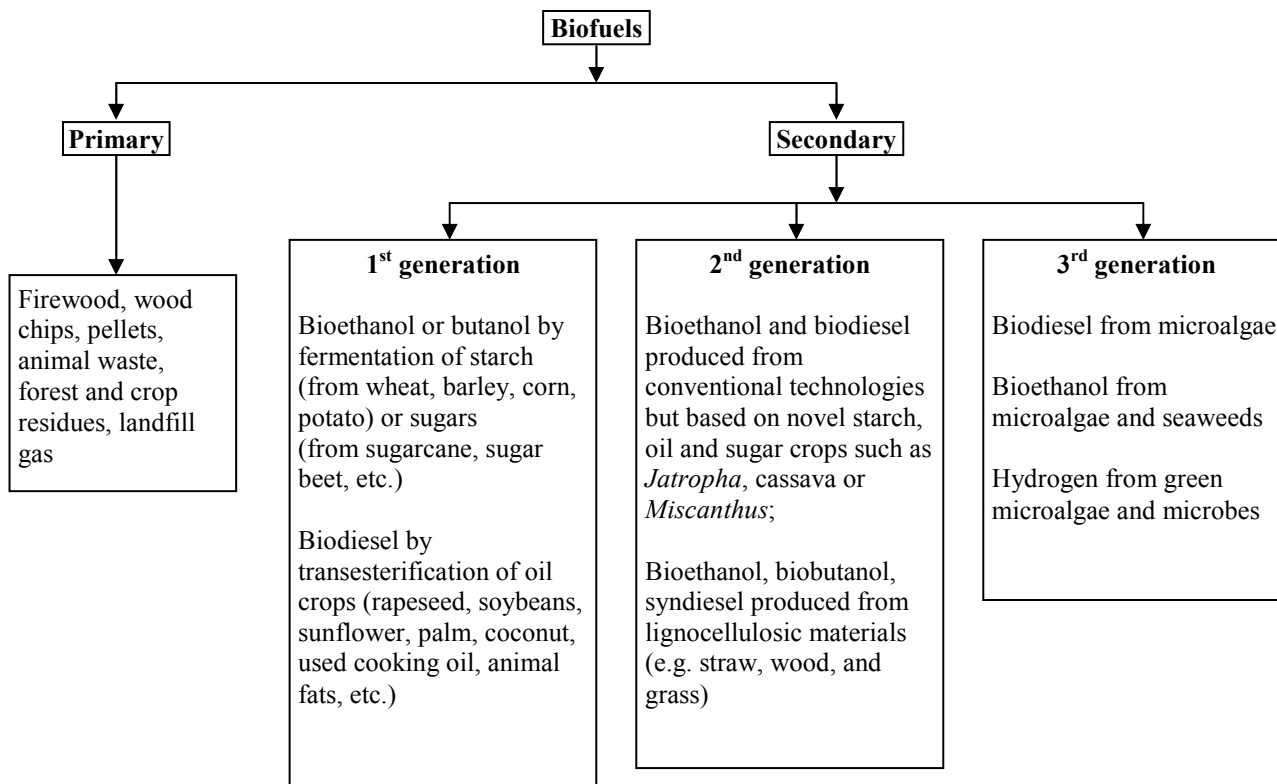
Biofuels

Primary

Secondary

Firewood, wood chips, pellets, animal waste, forest and crop residues, landfill gas

1$^{st}$ generation

Bioethanol or butanol by fermentation of starch (from wheat, barley, corn, potato) or sugars (from sugarcane, sugar beet, etc.)

Biodiesel by transesterification of oil crops (rapeseed, soybeans, sunflower, palm, coconut, used cooking oil, animal fats, etc.)

2$^{nd}$ generation

Bioethanol and biodiesel produced from conventional technologies but based on novel starch, oil and sugar crops such as Jatropha, cassava or Miscanthus;

Bioethanol, biobutanol, syndiesel produced from lignocellulosic materials (e.g. straw, wood, and grass)

3$^{rd}$ generation

Biodiesel from microalgae

Bioethanol from microalgae and seaweeds

Hydrogen from green microalgae and microbes